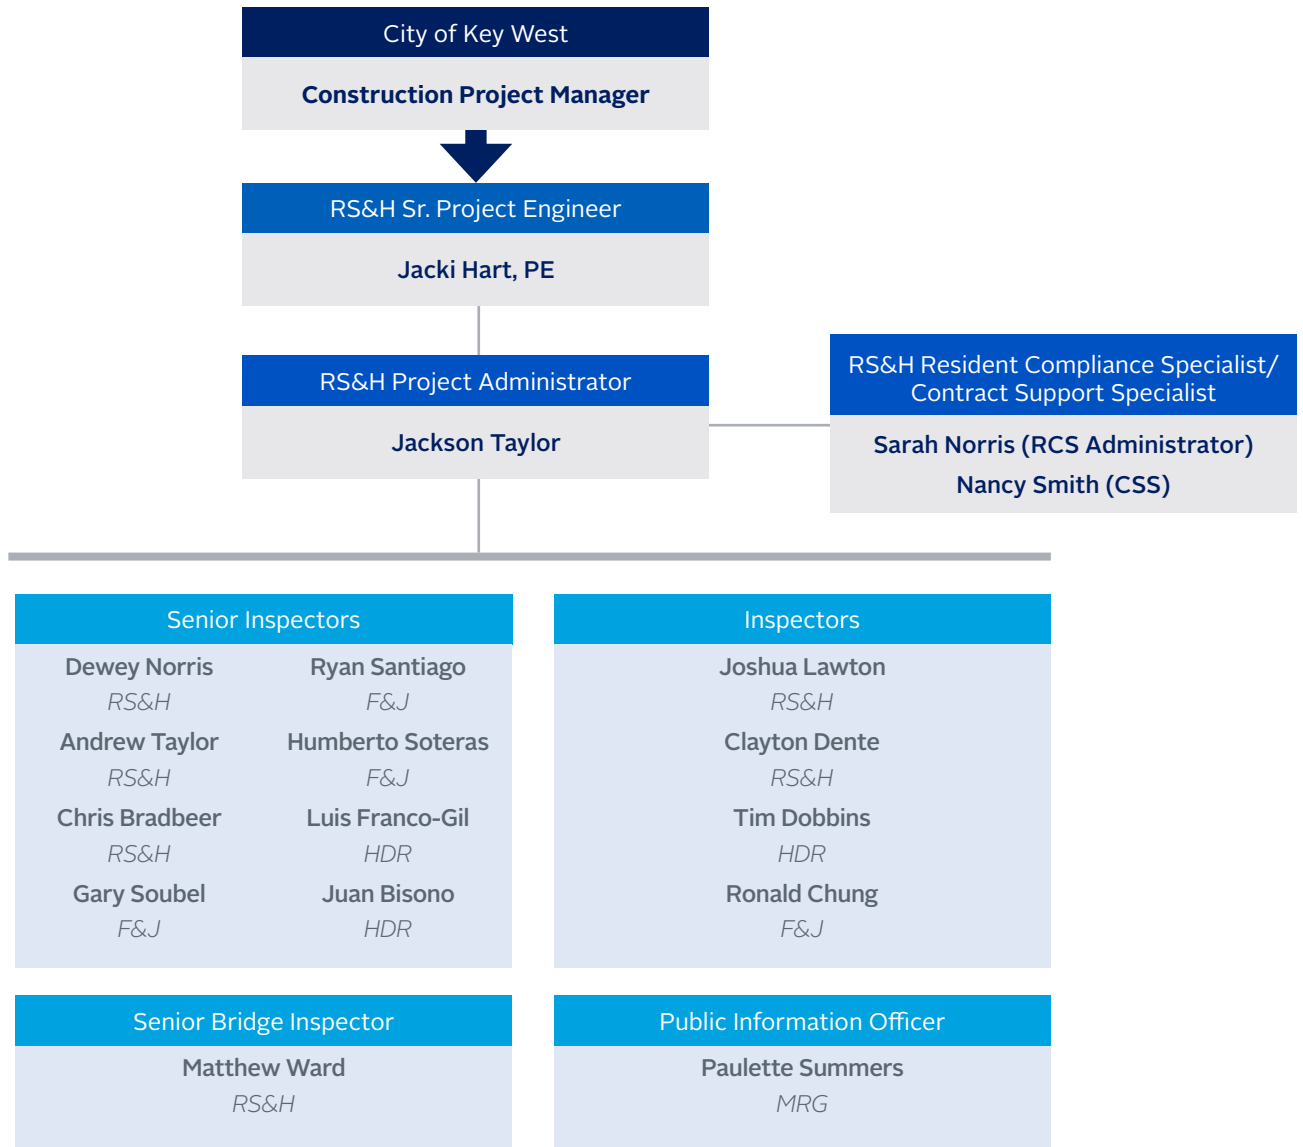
City of Key West

Construction Project Manager

RS&H Sr. Project Engineer

Jacki Hart, PE

RS&H Project Administrator

Jackson Taylor

RS&H Resident Compliance Specialist/ Contract Support Specialist

Sarah Norris (RCS Administrator)

Nancy Smith (CSS)

Senior Inspectors

Dewey Norris
RS&H
Andrew Taylor
RS&H
Chris Bradbeer
RS&H
Gary Soubel
F&J

Ryan Santiago
F&J
Humberto Soteras
F&J
Luis Franco-Gil
HDR
Juan Bisono
HDR

Inspectors

Joshua Lawton
RS&H
Clayton Dente
RS&H
Tim Dobbins
HDR
Ronald Chung
F&J

Senior Bridge Inspector

Matthew Ward
RS&H

Public Information Officer

Paulette Summers
MRG